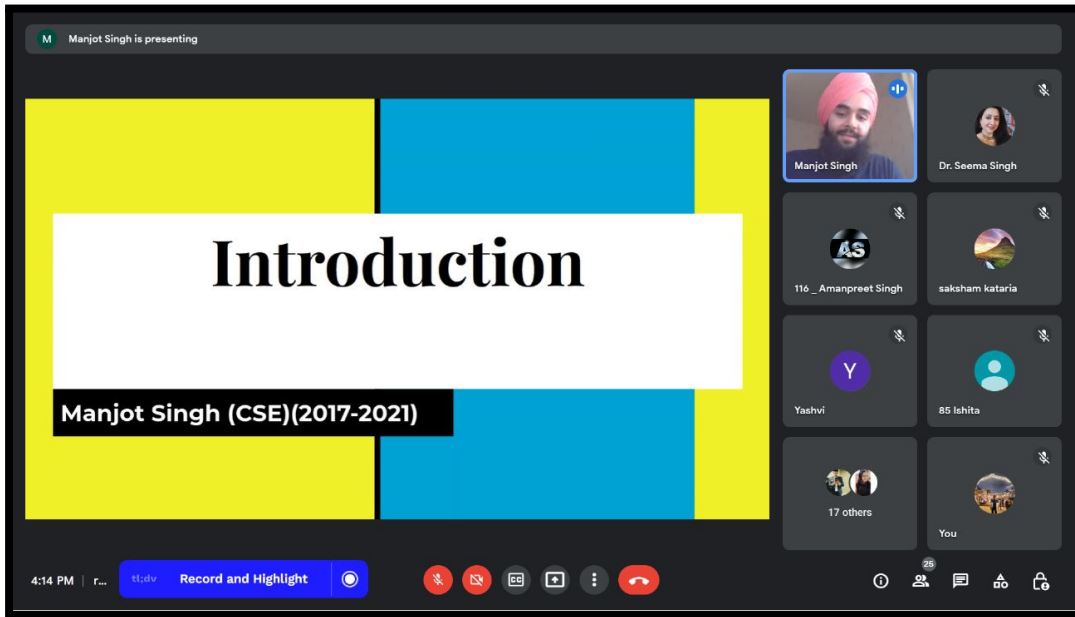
M Manjot Singh is presenting

Introduction

Manjot Singh (CSE)(2017-2021)

Manjot Singh

Dr. Seema Singh

AS

116 _ Amanpreet Singh

saksham kataria

Y

Yashvi

85 Ishita

17 others

You

4:14 PM | r...

tl;dv Record and Highlight

25